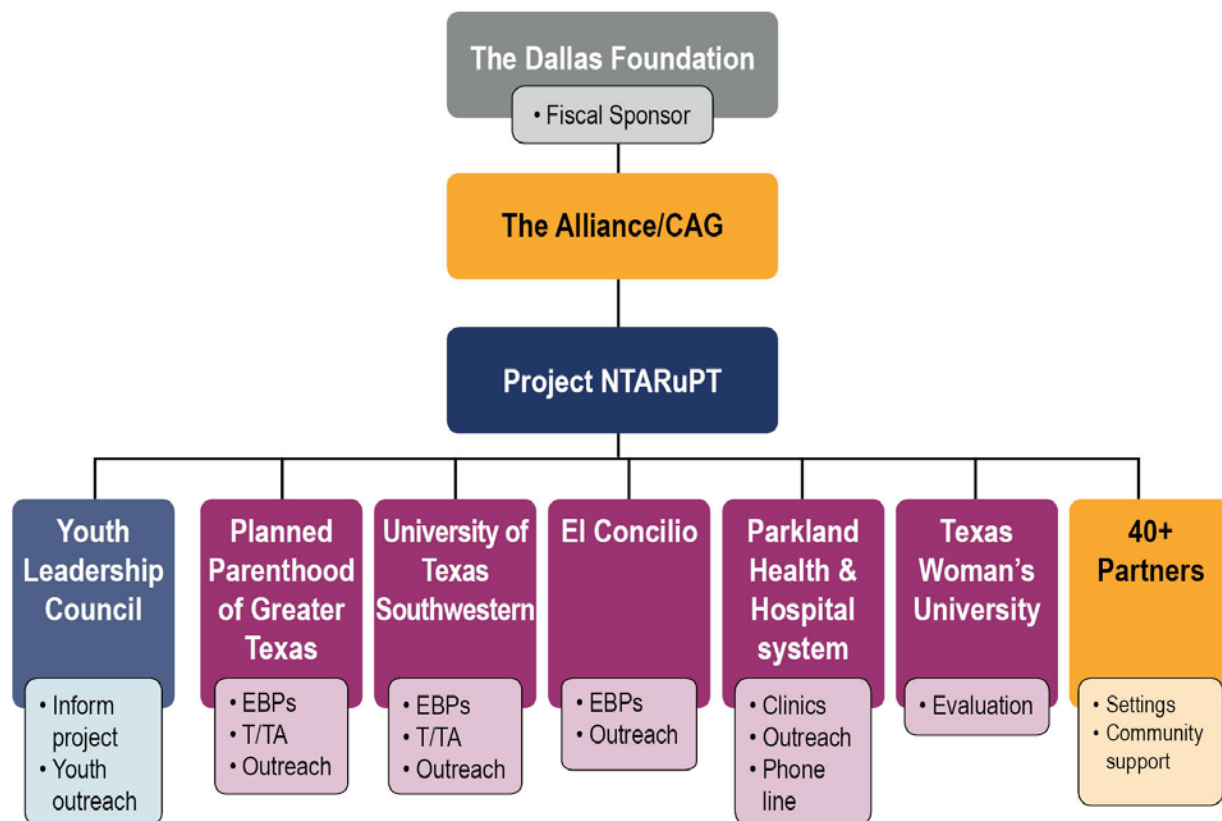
The Dallas Foundation

• Fiscal Sponsor

The Alliance/CAG

Project NTARuPT

Youth Leadership Council

• Inform project
• Youth outreach

Planned Parenthood of Greater Texas

• EBPs
• T/TA
• Outreach

University of Texas Southwestern

• EBPs
• T/TA
• Outreach

El Concilio

• EBPs
• Outreach

Parkland Health & Hospital system

• Clinics
• Outreach
• Phone line

Texas Woman's University

• Evaluation

40+ Partners

• Settings
• Community support